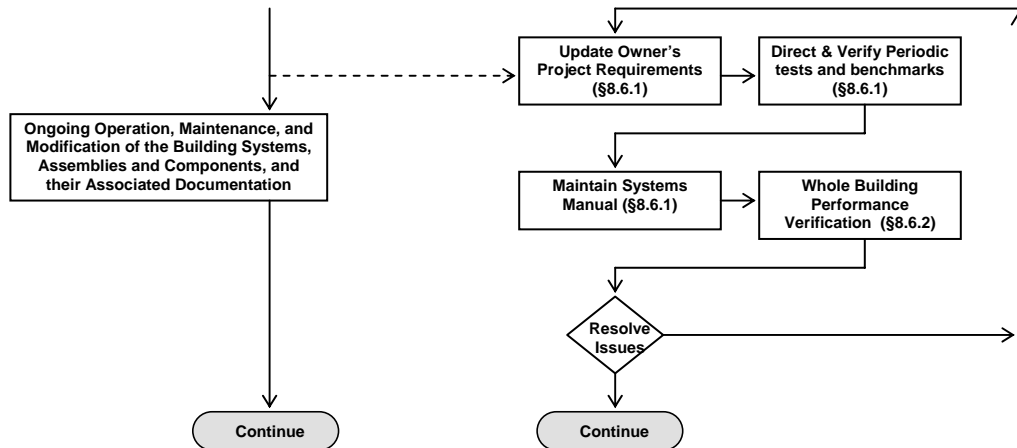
Ongoing Operation, Maintenance, and Modification of the Building Systems, Assemblies and Components, and their Associated Documentation

Update Owner's Project Requirements (§8.6.1)

Direct & Verify Periodic tests and benchmarks (§8.6.1)

Maintain Systems Manual (§8.6.1)

Whole Building Performance Verification (§8.6.2)

Resolve Issues

Continue

Continue